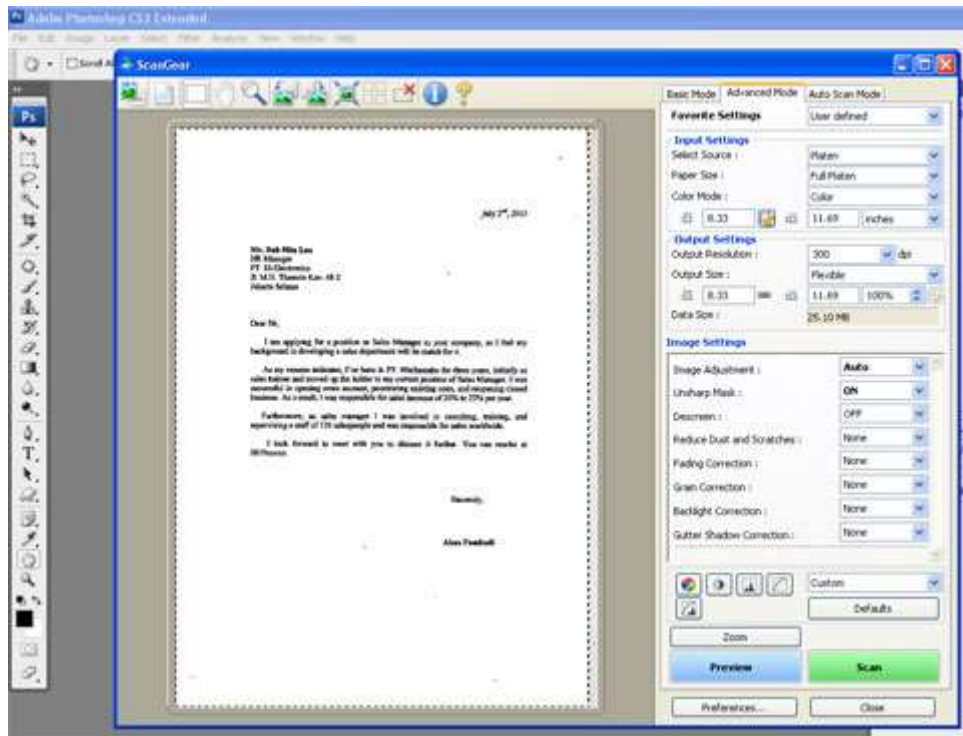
Adobe Photoshop CS3 Extended

File Edit Image Layer Select Filter Analysis View Window Help

ScanGear

Ps

July 2nd, 2013

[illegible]

Dear Sir,

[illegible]

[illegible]

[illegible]

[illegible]

Sincerely,

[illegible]

Basic Mode | Advanced Mode | Auto Scan Mode

Favorite Settings | User defined

Input Settings
Select Source : | Platen
Paper Size : | Full Platen
Color Mode : | Color
8.33 | 11.69 | inches

Output Settings
Output Resolution : | 300 | dpi
Output Size : | Flexible
8.33 | 11.69 | 100%
Data Size : | 25.10 MB

Image Settings
Image Adjustment : | Auto
Unsharp Mask : | ON
Descreen : | OFF
Reduce Dust and Scratches : | None
Fading Correction : | None
Grain Correction : | None
Backlight Correction : | None
Gutter Shadow Correction : | None

Custom
Defaults
Zoom
Preview
Scan
Preferences...
Close